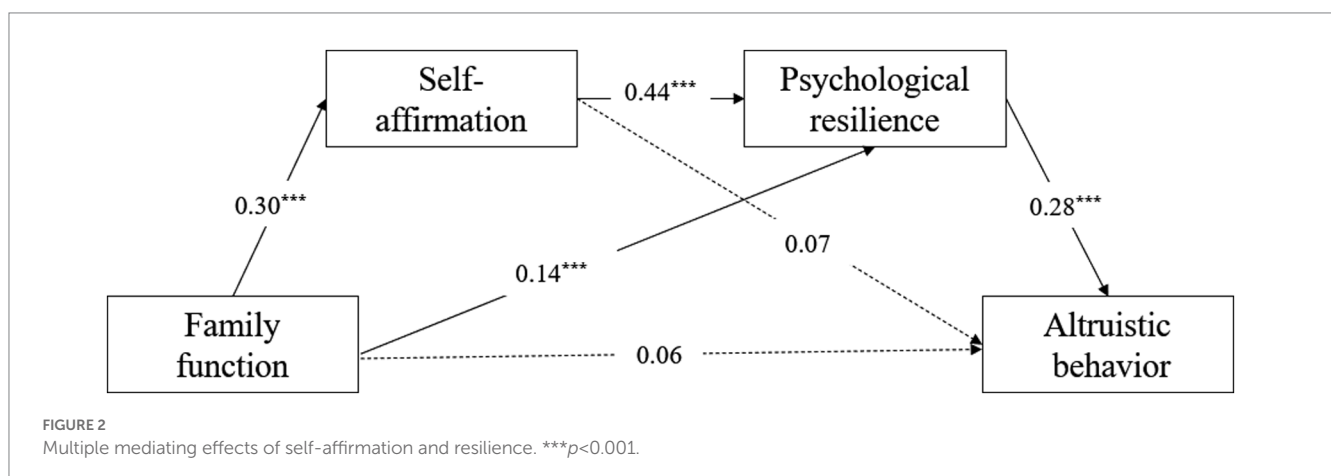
Self-affirmation

0.44***

Psychological resilience

0.30***

0.28***

0.07

0.14***

Family function

0.06

Altruistic behavior

FIGURE 2
Multiple mediating effects of self-affirmation and resilience. ***$p$<0.001.